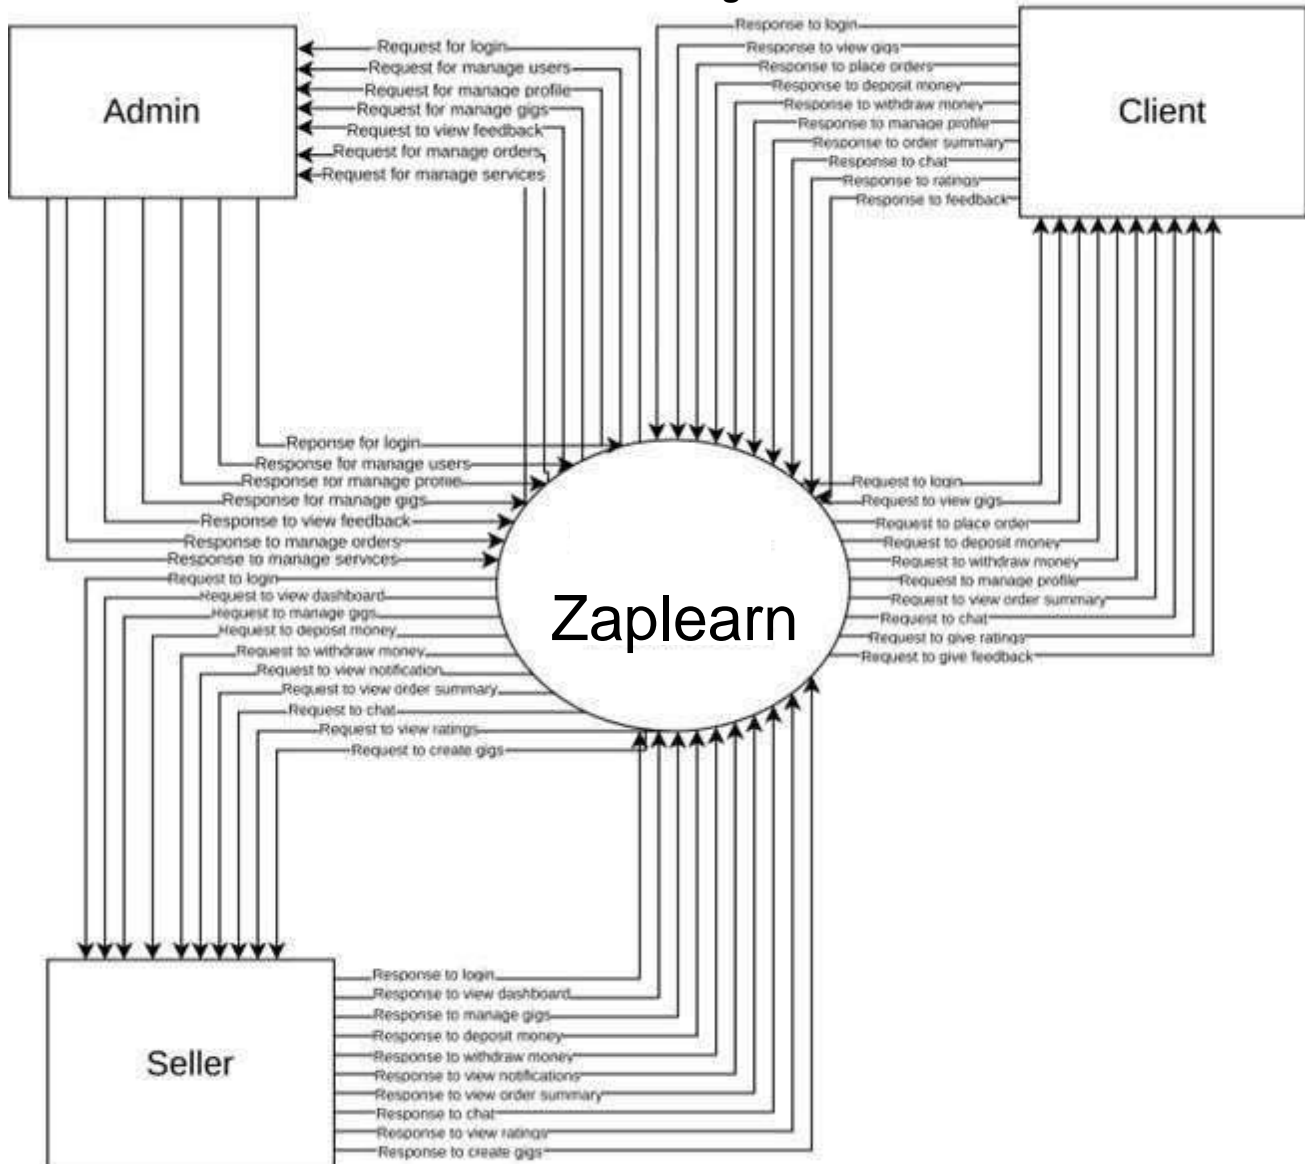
Admin

Request for login
Request for manage users
Request for manage profile
Request for manage gigs
Request to view feedback
Request for manage orders
Request for manage services

Client

Response to login
Response to view gigs
Response to place orders
Response to deposit money
Response to withdraw money
Response to manage profile
Response to order summary
Response to chat
Response to ratings
Response to feedback

Reponse for login
Response for manage users
Response for manage profile
Response for manage gigs
Response to view feedback
Response to manage orders
Response to manage services

Zaplearn

Request to login
Request to view gigs
Request to place order
Request to deposit money
Request to withdraw money
Request to manage profile
Request to view order summary
Request to chat
Request to give ratings
Request to give feedback

Request to login
Request to view dashboard
Request to manage gigs
Request to deposit money
Request to withdraw money
Request to view notification
Request to view order summary
Request to chat
Request to view ratings
Request to create gigs

Seller

Response to login
Response to view dashboard
Response to manage gigs
Response to deposit money
Response to withdraw money
Response to view notifications
Response to view order summary
Response to chat
Response to view ratings
Response to create gigs